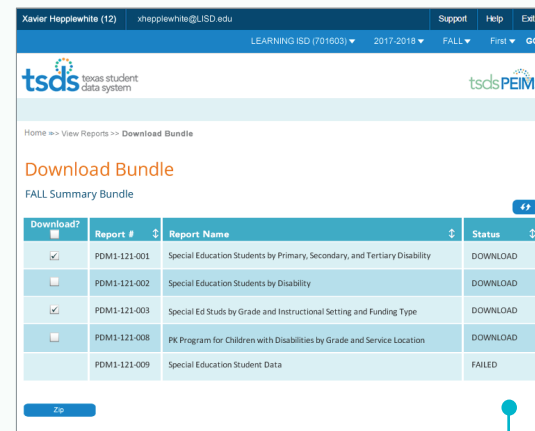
Xavier Hepplewhite (12) xhepplewhite@LISD.edu Support Help Exit

LEARNING ISD (701603) ▾ 2017-2018 ▾ FALL ▾ First ▾ Go

tsds texas student data system

tsds PEIMS

Home >> View Reports >> Download Bundle

Download Bundle

FALL Summary Bundle

| Download? | Report # | Report Name | Status |
|---|---|---|---|
| ☑ | PDM1-121-001 | Special Education Students by Primary, Secondary, and Tertiary Disability | DOWNLOAD |
| ☐ | PDM1-121-002 | Special Education Students by Disability | DOWNLOAD |
| ☑ | PDM1-121-003 | Special Ed Studs by Grade and Instructional Setting and Funding Type | DOWNLOAD |
| ☐ | PDM1-121-008 | PK Program for Children with Disabilities by Grade and Service Location | DOWNLOAD |
| | PDM1-121-009 | Special Education Student Data | FAILED |

Zip